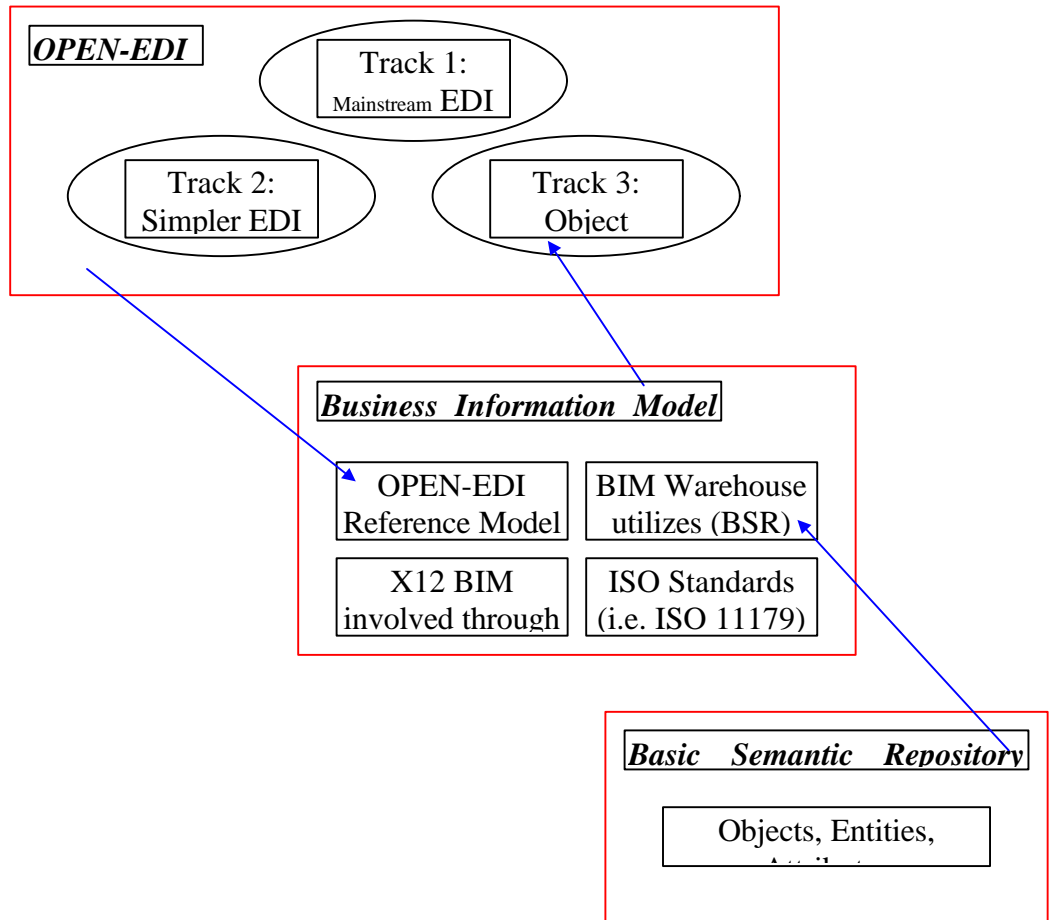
OPEN-EDI

Track 1:
Mainstream EDI

Track 2:
Simpler EDI

Track 3:
Object

Business Information Model

OPEN-EDI
Reference Model

BIM Warehouse
utilizes (BSR)

X12 BIM
involved through

ISO Standards
(i.e. ISO 11179)

Basic Semantic Repository

Objects, Entities,
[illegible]